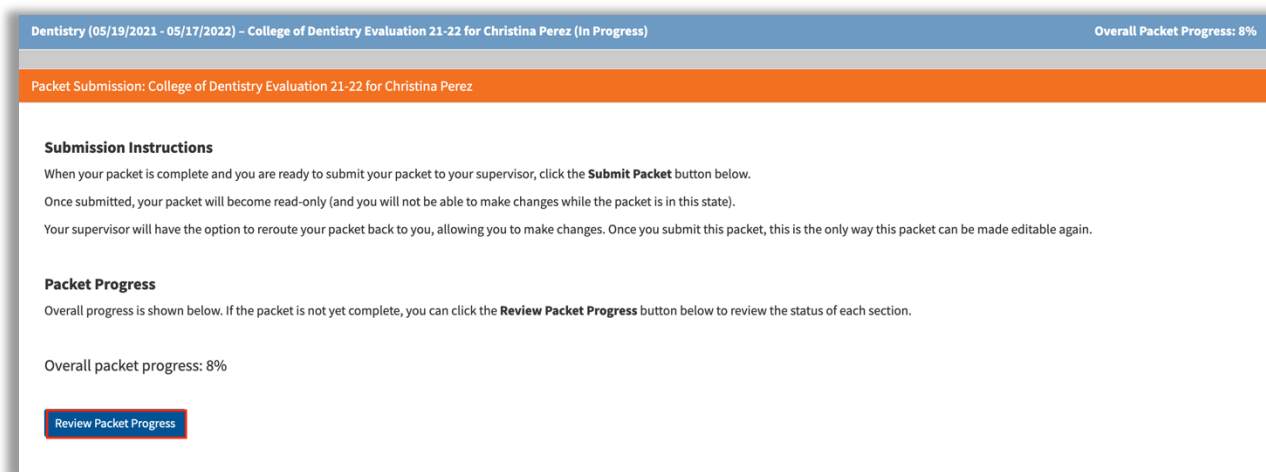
Dentistry (05/19/2021 - 05/17/2022) – College of Dentistry Evaluation 21-22 for Christina Perez (In Progress)

Overall Packet Progress: 8%

Packet Submission: College of Dentistry Evaluation 21-22 for Christina Perez

Submission Instructions

When your packet is complete and you are ready to submit your packet to your supervisor, click the **Submit Packet** button below.

Once submitted, your packet will become read-only (and you will not be able to make changes while the packet is in this state).

Your supervisor will have the option to reroute your packet back to you, allowing you to make changes. Once you submit this packet, this is the only way this packet can be made editable again.

Packet Progress

Overall progress is shown below. If the packet is not yet complete, you can click the **Review Packet Progress** button below to review the status of each section.

Overall packet progress: 8%

Review Packet Progress